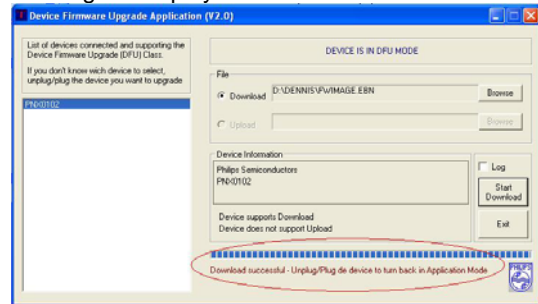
Device Firmware Upgrade Application (V2.0)

List of devices connected and supporting the Device Firmware Upgrade (DFU) Class.

If you don't know wich device to select, unplug/plug the device you want to upgrade

PNX0102

DEVICE IS IN DFU MODE

File

Download D:\DENNIS\FWIMAGE.EBN Browse

Upload Browse

Device Information

Philips Semiconductors
PNX0102

Log

Start Download

Device supports Download
Device does not support Upload

Exit

Download successful - Unplug/Plug de device to turn back in Application Mode

PHILIPS